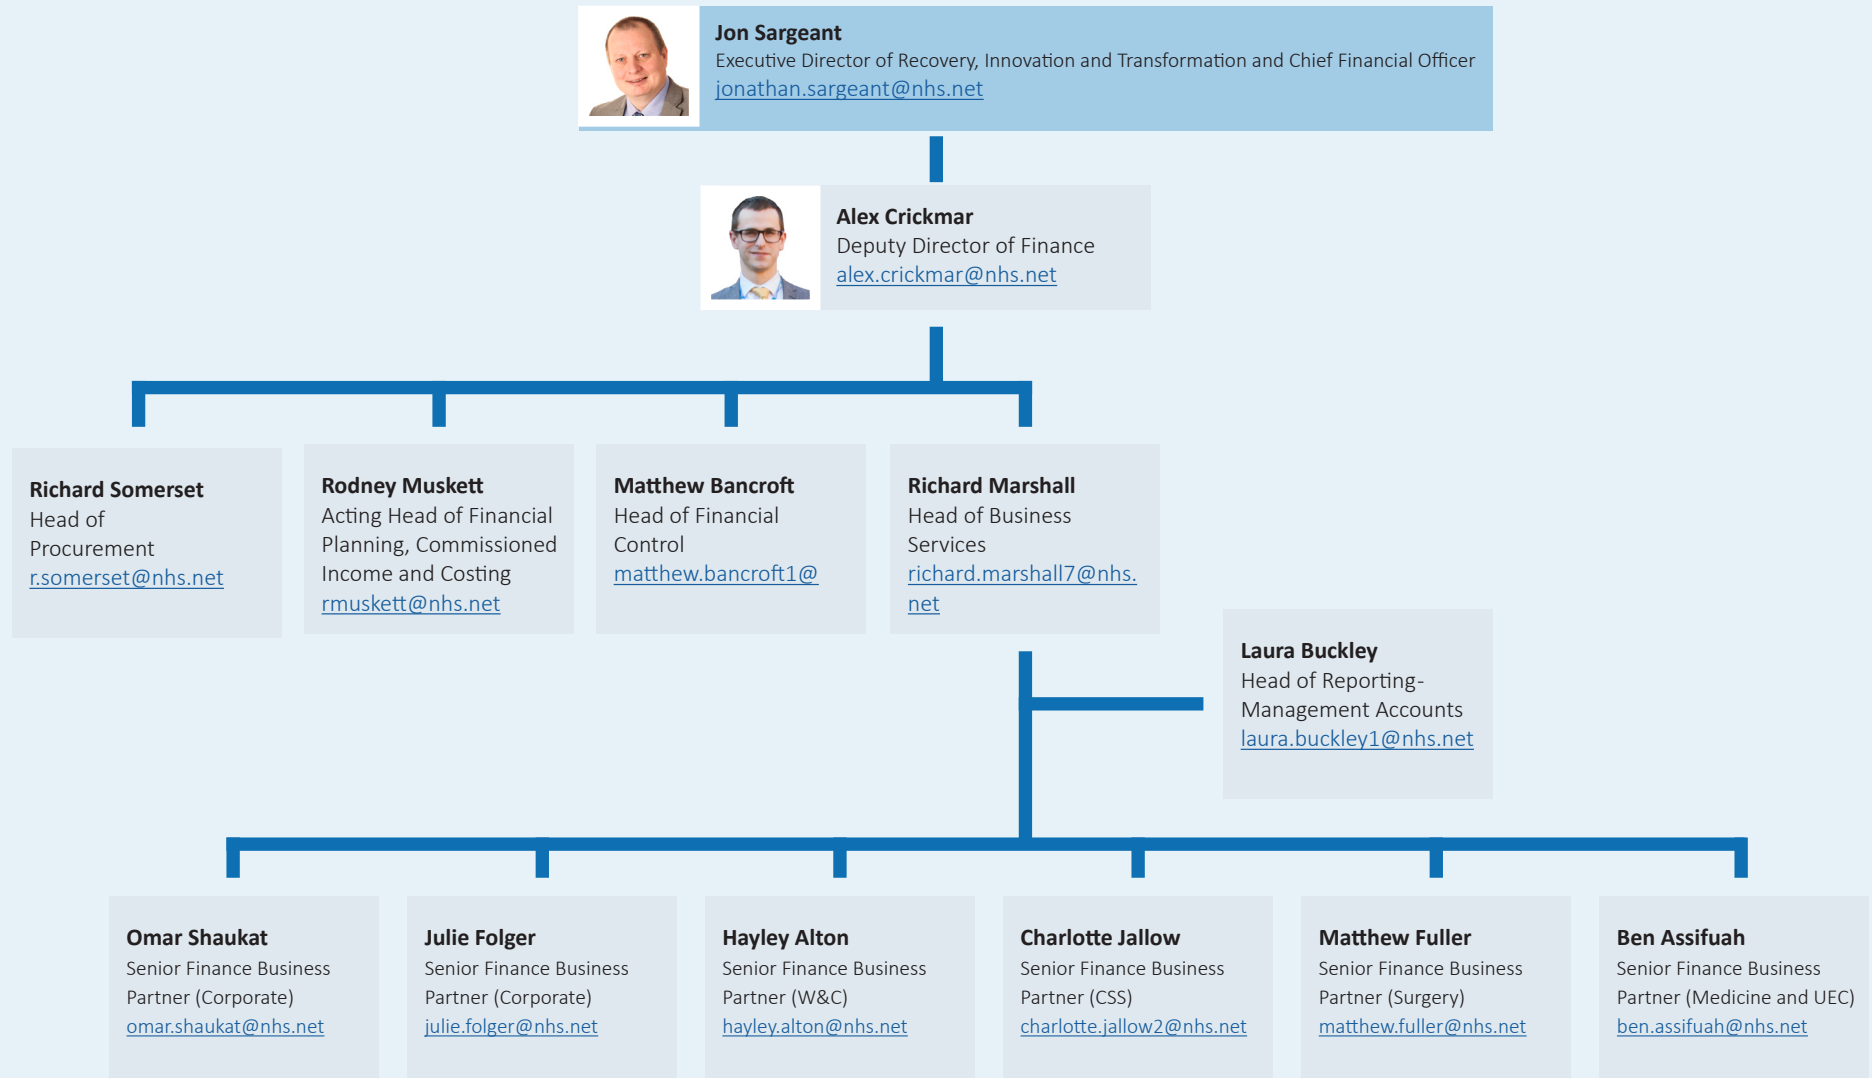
**Jon Sargeant**
Executive Director of Recovery, Innovation and Transformation and Chief Financial Officer
jonathan.sargeant@nhs.net

**Alex Crickmar**
Deputy Director of Finance
alex.crickmar@nhs.net

**Richard Somerset**
Head of Procurement
r.somerset@nhs.net

**Rodney Muskett**
Acting Head of Financial Planning, Commissioned Income and Costing
rmuskett@nhs.net

**Matthew Bancroft**
Head of Financial Control
matthew.bancroft1@

**Richard Marshall**
Head of Business Services
richard.marshall7@nhs.net

**Laura Buckley**
Head of Reporting-Management Accounts
laura.buckley1@nhs.net

**Omar Shaukat**
Senior Finance Business Partner (Corporate)
omar.shaukat@nhs.net

**Julie Folger**
Senior Finance Business Partner (Corporate)
julie.folger@nhs.net

**Hayley Alton**
Senior Finance Business Partner (W&C)
hayley.alton@nhs.net

**Charlotte Jallow**
Senior Finance Business Partner (CSS)
charlotte.jallow2@nhs.net

**Matthew Fuller**
Senior Finance Business Partner (Surgery)
matthew.fuller@nhs.net

**Ben Assifuah**
Senior Finance Business Partner (Medicine and UEC)
ben.assifuah@nhs.net